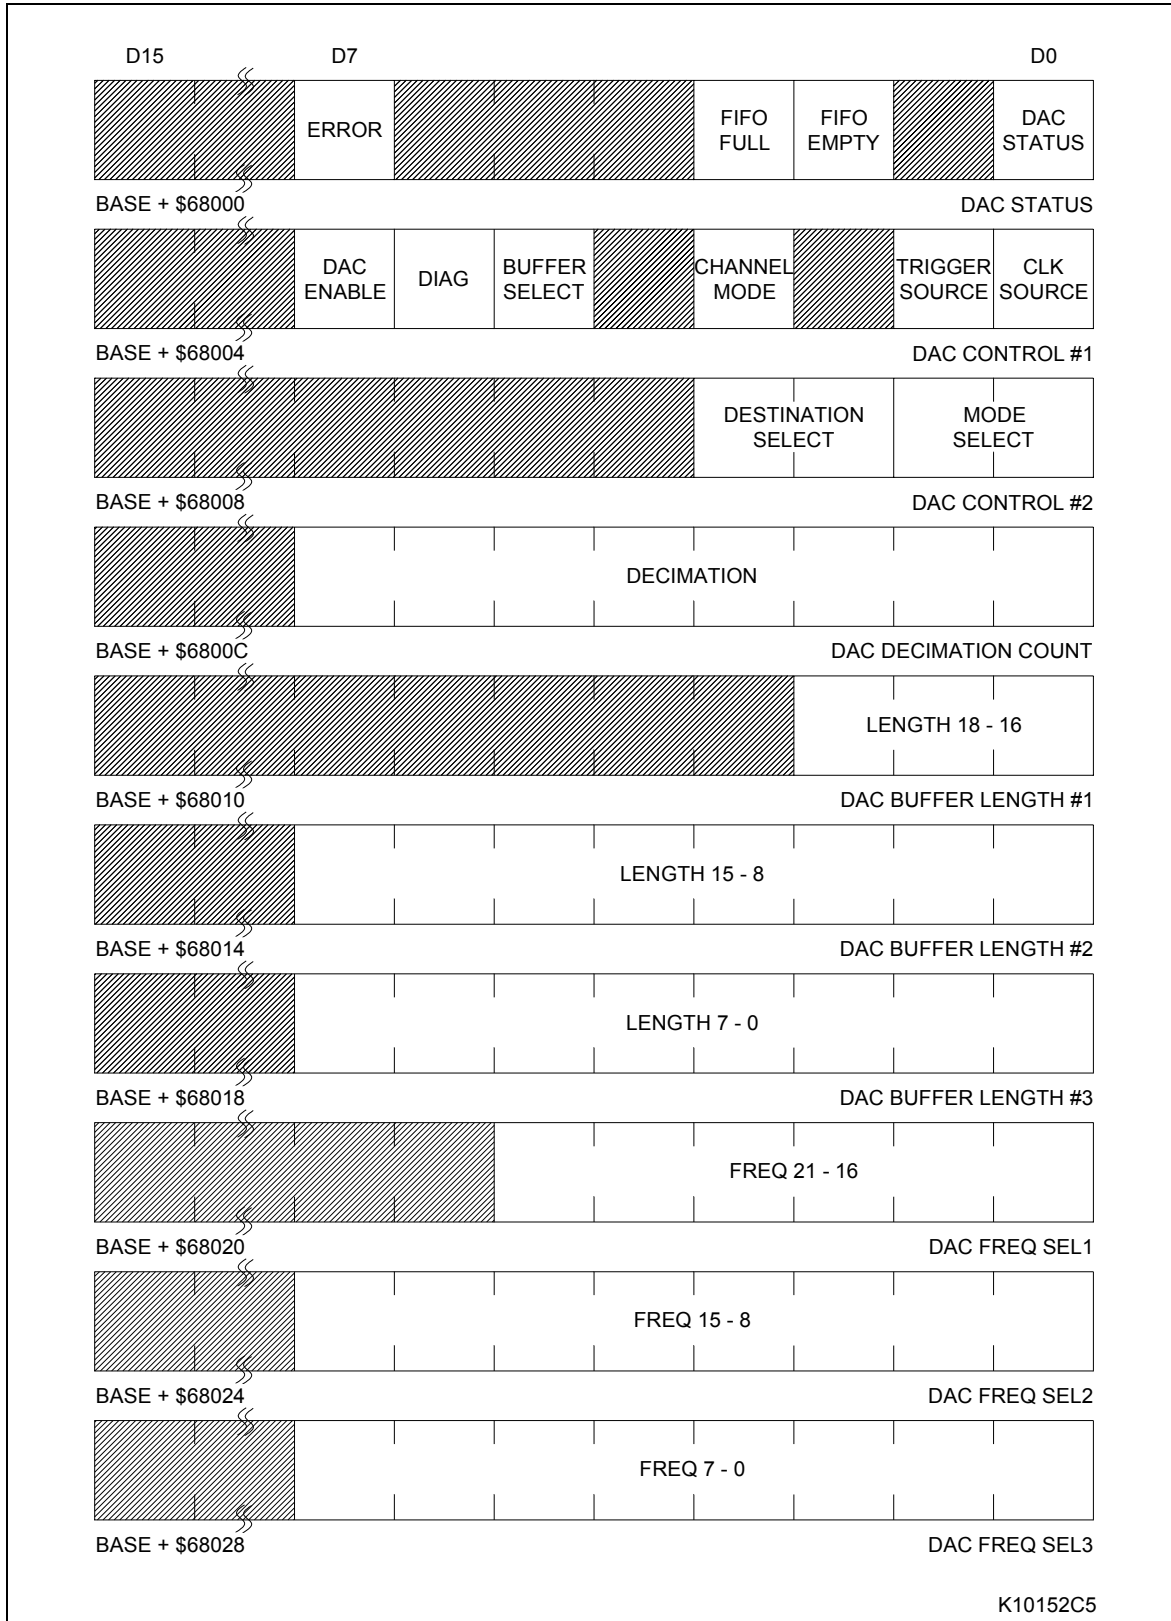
D15 D7 D0

ERROR FIFO FULL FIFO EMPTY DAC STATUS

BASE + \$68000 DAC STATUS

DAC ENABLE DIAG BUFFER SELECT CHANNEL MODE TRIGGER SOURCE CLK SOURCE

BASE + \$68004 DAC CONTROL #1

DESTINATION SELECT MODE SELECT

BASE + \$68008 DAC CONTROL #2

DECIMATION

BASE + \$6800C DAC DECIMATION COUNT

LENGTH 18 - 16

BASE + \$68010 DAC BUFFER LENGTH #1

LENGTH 15 - 8

BASE + \$68014 DAC BUFFER LENGTH #2

LENGTH 7 - 0

BASE + \$68018 DAC BUFFER LENGTH #3

FREQ 21 - 16

BASE + \$68020 DAC FREQ SEL1

FREQ 15 - 8

BASE + \$68024 DAC FREQ SEL2

FREQ 7 - 0

BASE + \$68028 DAC FREQ SEL3

K10152C5